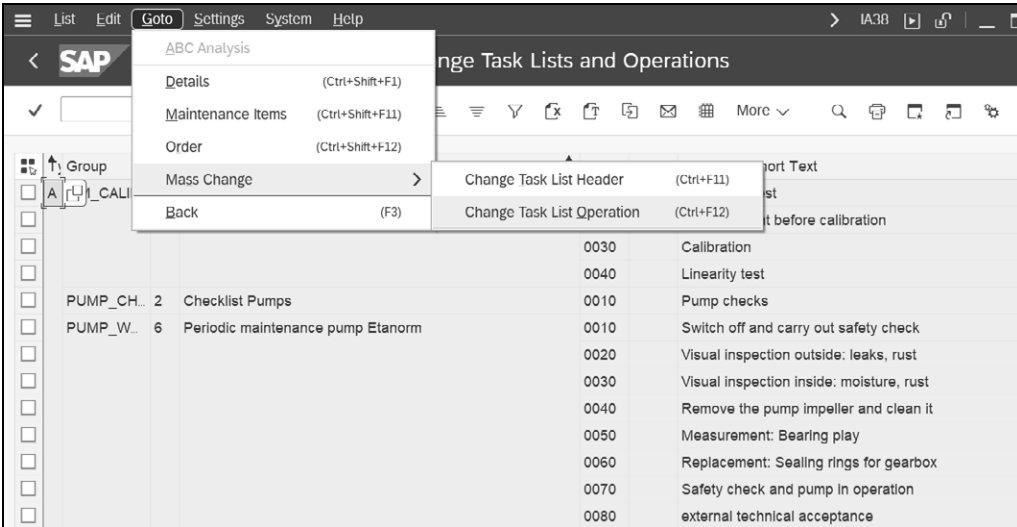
List Edit Goto Settings System Help

IA38

SAP

nge Task Lists and Operations

ABC Analysis

Details (Ctrl+Shift+F1)

Maintenance Items (Ctrl+Shift+F11)

Order (Ctrl+Shift+F12)

Mass Change

Back (F3)

Change Task List Header (Ctrl+F11)

Change Task List Operation (Ctrl+F12)

More

| | Group | | | | ort Text |
|---|---|---|---|---|---|
| | A _CALI | | | | st |
| | | | | | t before calibration |
| | | | | 0030 | Calibration |
| | | | | 0040 | Linearity test |
| | PUMP_CH.. | 2 | Checklist Pumps | 0010 | Pump checks |
| | PUMP_W... | 6 | Periodic maintenance pump Etanorm | 0010 | Switch off and carry out safety check |
| | | | | 0020 | Visual inspection outside: leaks, rust |
| | | | | 0030 | Visual inspection inside: moisture, rust |
| | | | | 0040 | Remove the pump impeller and clean it |
| | | | | 0050 | Measurement: Bearing play |
| | | | | 0060 | Replacement: Sealing rings for gearbox |
| | | | | 0070 | Safety check and pump in operation |
| | | | | 0080 | external technical acceptance |